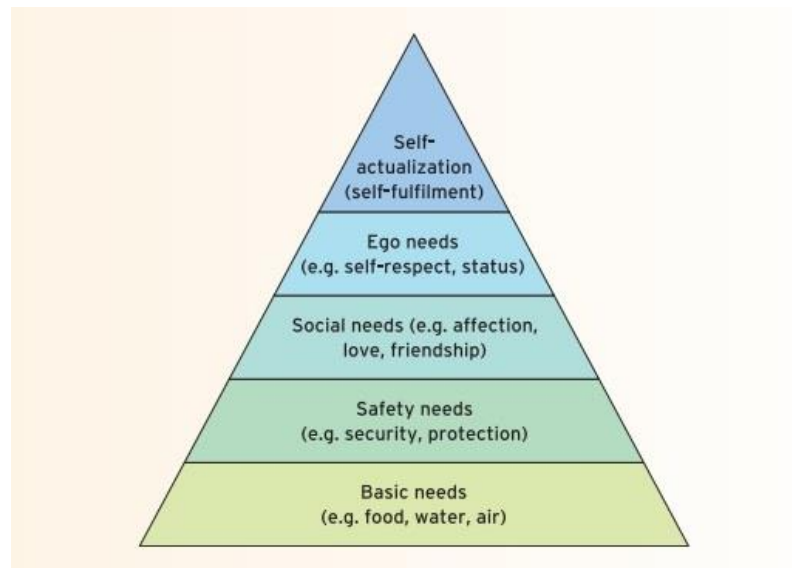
Self-actualization (self-fulfilment)

Ego needs (e.g. self-respect, status)

Social needs (e.g. affection, love, friendship)

Safety needs (e.g. security, protection)

Basic needs (e.g. food, water, air)